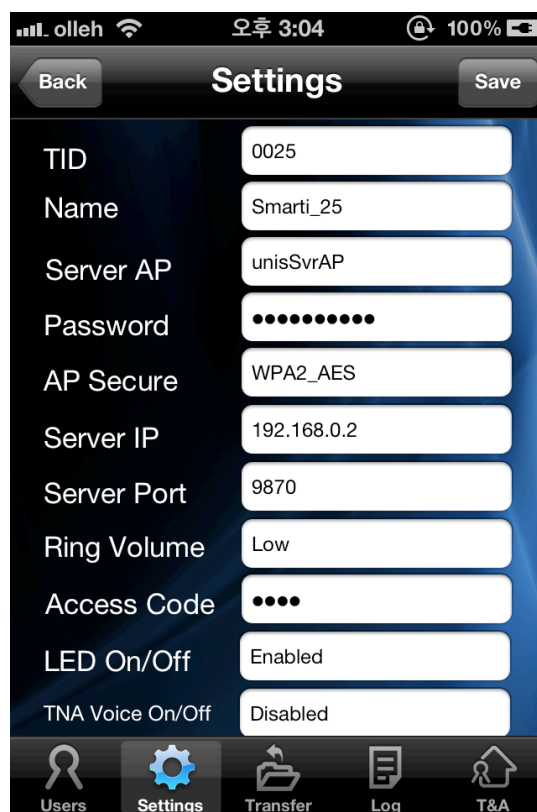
olleh 오후 3:04 100%

Back Settings Save

TID 0025

Name Smarti_25

Server AP unisSvrAP

Password ••••••••••

AP Secure WPA2_AES

Server IP 192.168.0.2

Server Port 9870

Ring Volume Low

Access Code ••••

LED On/Off Enabled

TNA Voice On/Off Disabled

Users Settings Transfer Log T&A